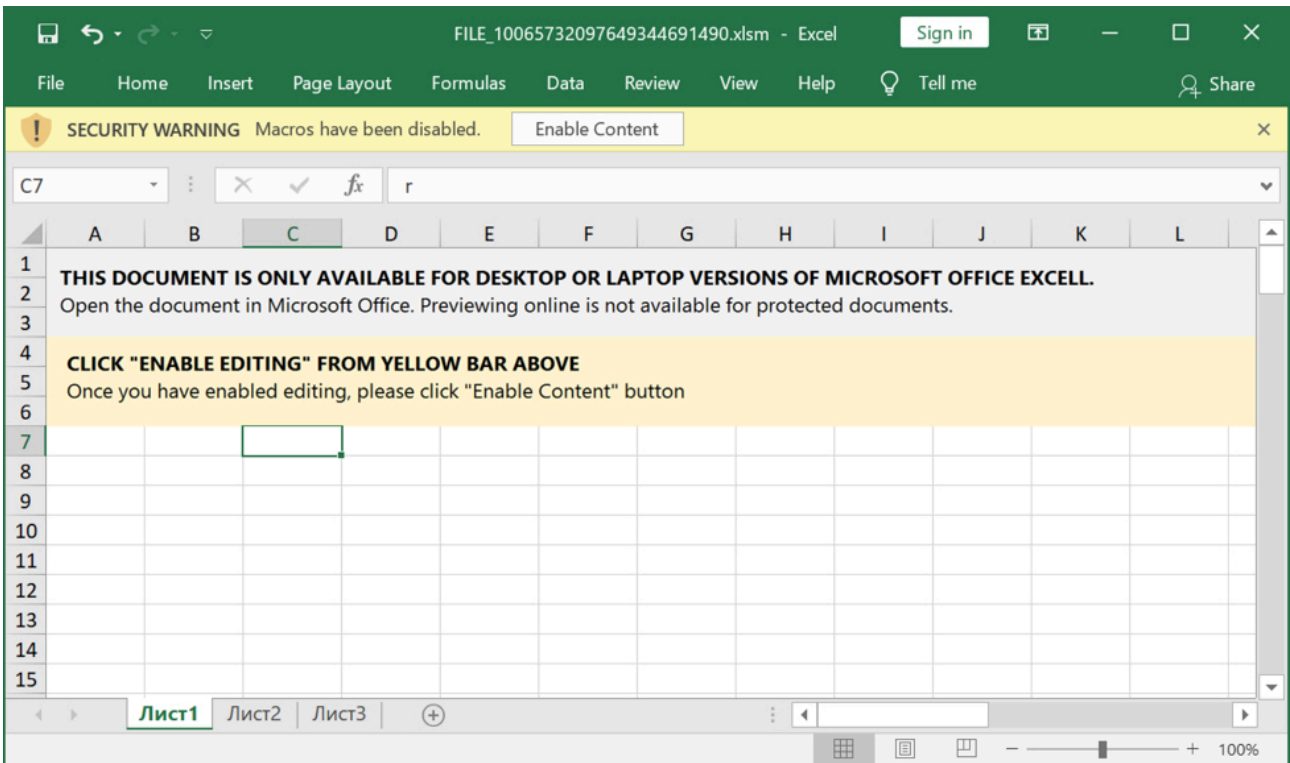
FILE_10065732097649344691490.xlsm - Excel
Sign in

File Home Insert Page Layout Formulas Data Review View Help Tell me Share

SECURITY WARNING Macros have been disabled. Enable Content

C7 $fx$ r

| | A | B | C | D | E | F | G | H | I | J | K | L |
|---|---|---|---|---|---|---|---|---|---|---|---|---|
| 1 | | | | | | | | | | | | |
| 2 | | | | | | | | | | | | |
| 3 | | | | | | | | | | | | |
| 4 | | | | | | | | | | | | |
| 5 | | | | | | | | | | | | |
| 6 | | | | | | | | | | | | |
| 7 | | | | | | | | | | | | |
| 8 | | | | | | | | | | | | |
| 9 | | | | | | | | | | | | |
| 10 | | | | | | | | | | | | |
| 11 | | | | | | | | | | | | |
| 12 | | | | | | | | | | | | |
| 13 | | | | | | | | | | | | |
| 14 | | | | | | | | | | | | |
| 15 | | | | | | | | | | | | |

THIS DOCUMENT IS ONLY AVAILABLE FOR DESKTOP OR LAPTOP VERSIONS OF MICROSOFT OFFICE EXCELL.
Open the document in Microsoft Office. Previewing online is not available for protected documents.

CLICK "ENABLE EDITING" FROM YELLOW BAR ABOVE
Once you have enabled editing, please click "Enable Content" button

Лист1 Лист2 Лист3

100%